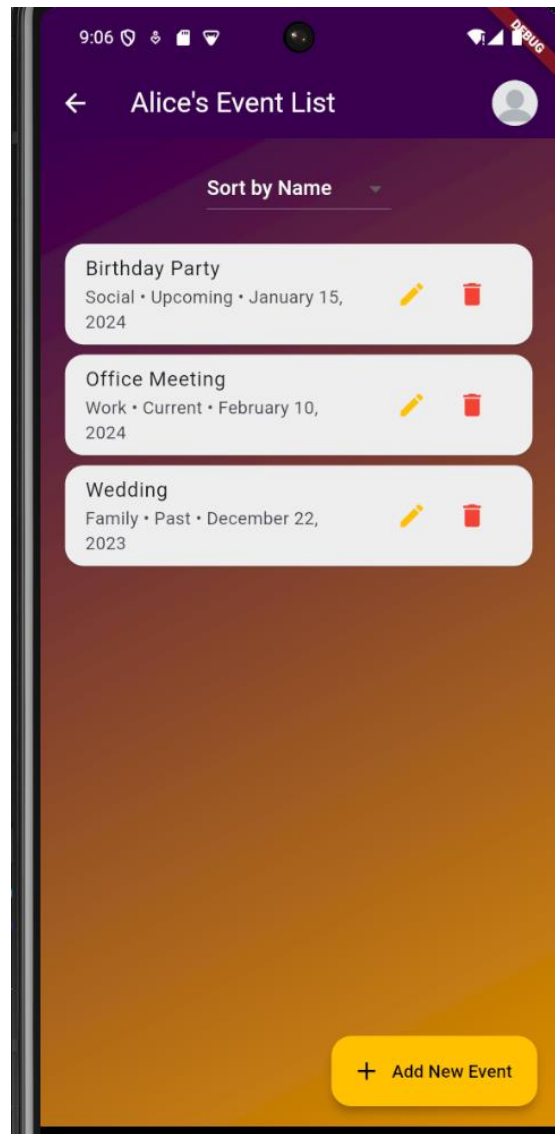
9:06

DEBUG

Alice's Event List

Sort by Name

Birthday Party
Social • Upcoming • January 15, 2024

Office Meeting
Work • Current • February 10, 2024

Wedding
Family • Past • December 22, 2023

+ Add New Event